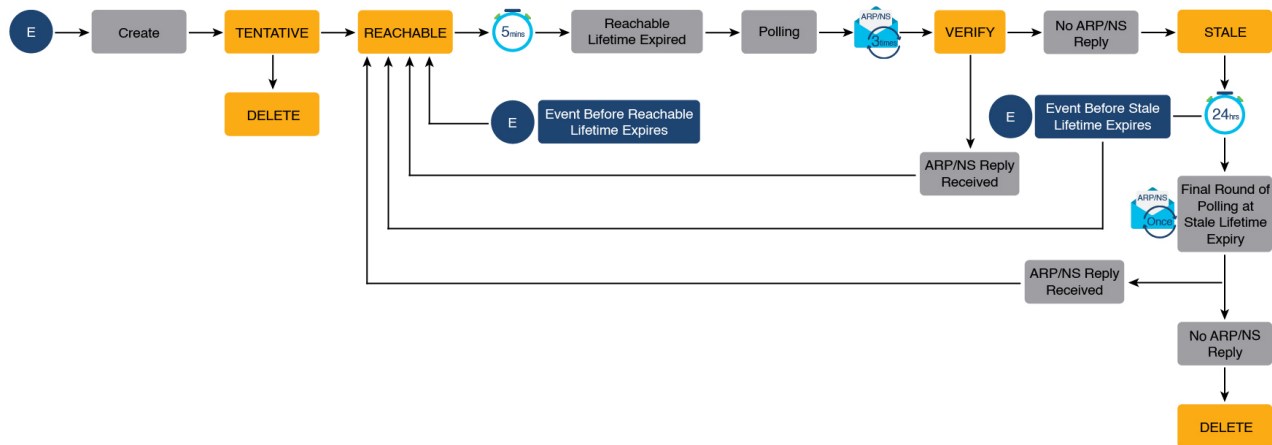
E

Create

TENTATIVE

DELETE

REACHABLE

5 mins

Reachable Lifetime Expired

Polling

ARP/NS 3 times

VERIFY

No ARP/NS Reply

STALE

E

Event Before Reachable Lifetime Expires

E

Event Before Stale Lifetime Expires

24 hrs

ARP/NS Reply Received

Final Round of Polling at Stale Lifetime Expiry

ARP/NS Once

ARP/NS Reply Received

No ARP/NS Reply

DELETE